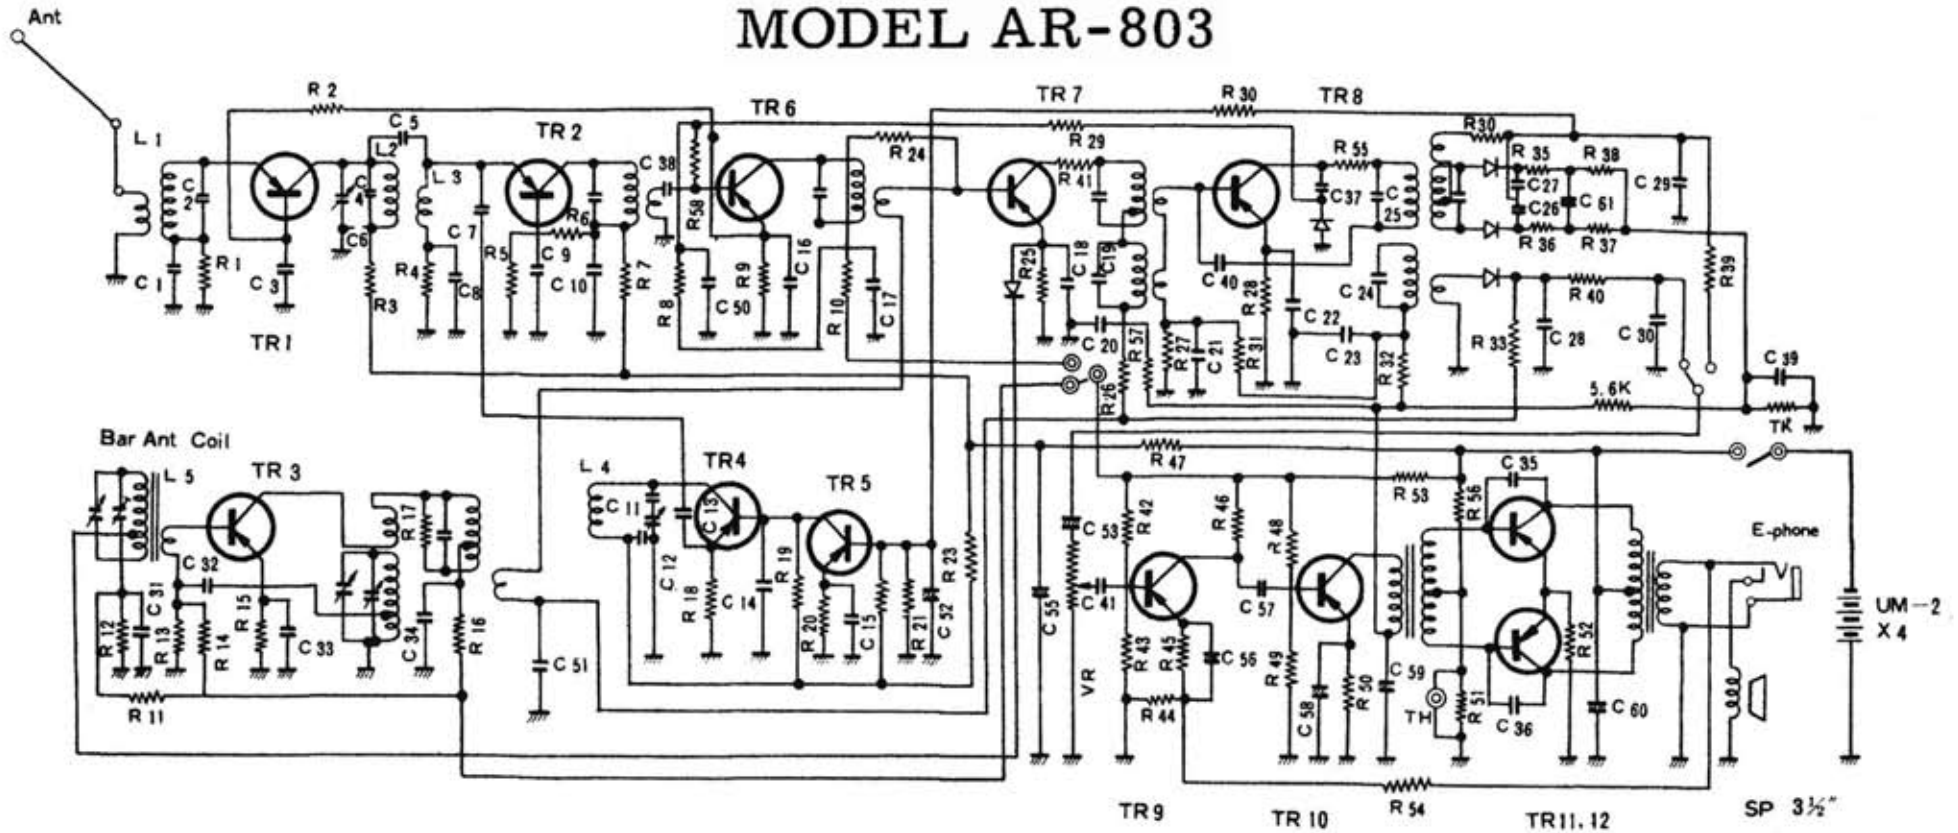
MODEL AR-803

Ant
L 1
C 2
C 1
R 1
R 2
TR 1
C 3
C 5
L 2
C 4
C 6
L 3
R 3
R 4
C 7
C 8
TR 2
R 5
C 9
R 6
C 10
R 7
C 38
R 58
TR 6
R 8
C 50
R 9
C 16
R 10
C 17
R 24
TR 7
R 29
R 41
R 25
C 18
C 19
C 20
R 57
R 26
R 30
TR 8
R 55
C 37
C 25
C 40
R 28
C 22
C 23
R 27
C 21
R 31
C 24
R 32
R 30
R 35
C 27
C 26
C 61
R 38
R 36
R 37
C 29
R 39
R 40
R 33
C 28
C 30
C 39
5.6K
TK
Bar Ant Coil
L 5
TR 3
C 32
C 31
R 12
R 13
R 14
R 15
C 33
R 17
C 34
R 16
R 11
C 51
L 4
C 11
C 12
TR4
C 13
R 18
C 14
R 19
TR 5
R 20
C 15
R 21
C 52
R 23
R 47
C 55
C 53
C 41
VR
R 42
TR 9
R 43
R 45
C 56
R 44
R 46
C 57
R 48
TR 10
R 49
C 58
R 50
C 59
R 53
R 56
C 35
TH
R 51
C 36
R 52
C 60
E-phone
UM-2
X 4
R 54
TR11, 12
SP 3½"